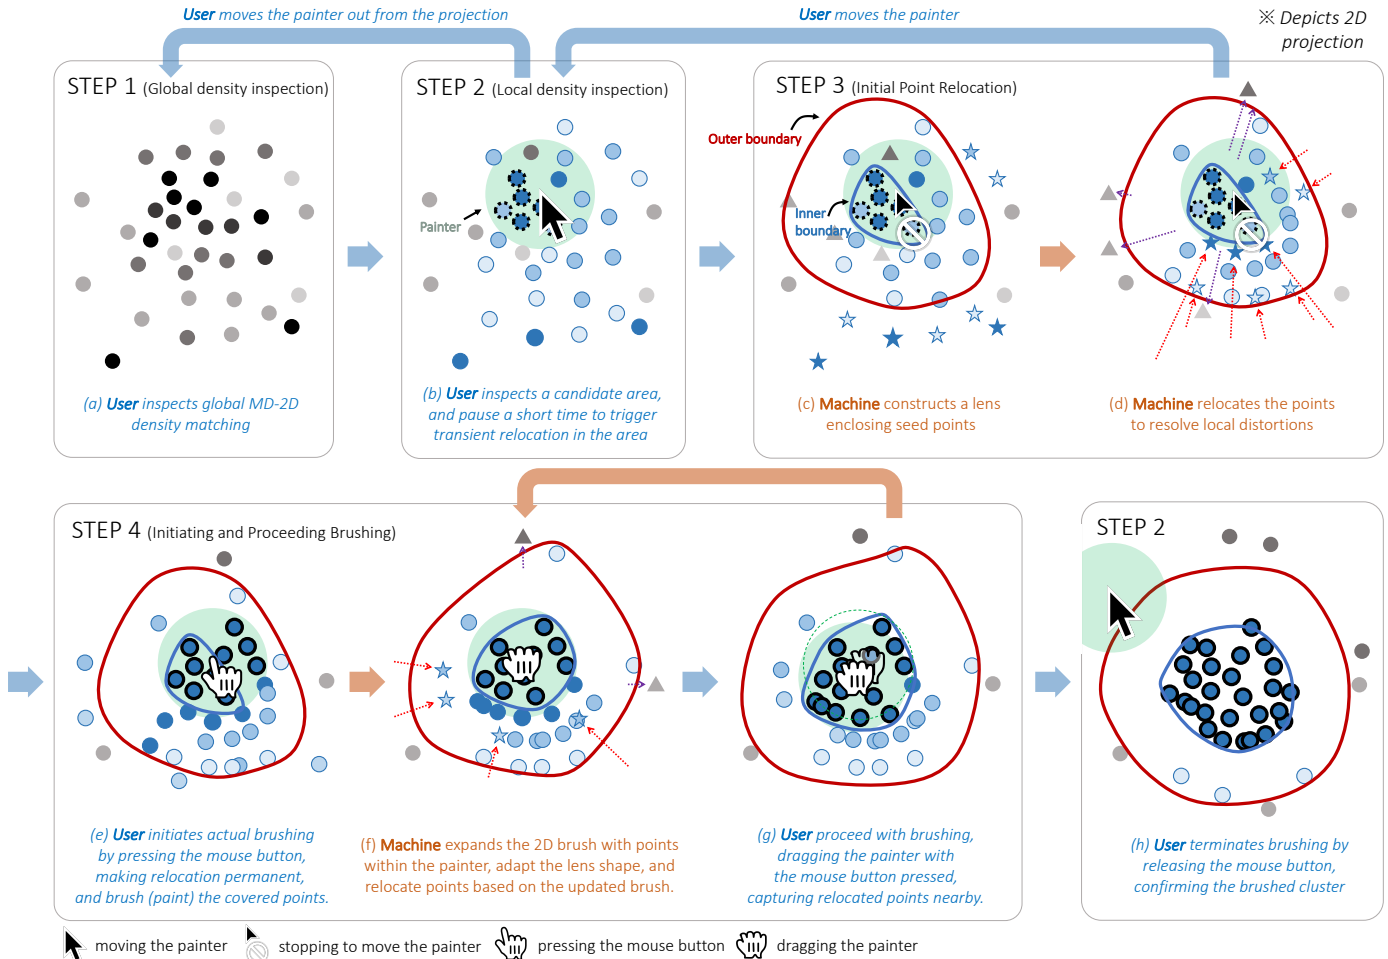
User moves the painter out from the projection

User moves the painter

※ Depicts 2D projection

STEP 1 (Global density inspection)

(a) User inspects global MD-2D density matching

STEP 2 (Local density inspection)

Painter

(b) User inspects a candidate area, and pause a short time to trigger transient relocation in the area

STEP 3 (Initial Point Relocation)

Outer boundary

Inner boundary

(c) Machine constructs a lens enclosing seed points

(d) Machine relocates the points to resolve local distortions

STEP 4 (Initiating and Proceeding Brushing)

(e) User initiates actual brushing by pressing the mouse button, making relocation permanent, and brush (paint) the covered points.

(f) Machine expands the 2D brush with points within the painter, adapt the lens shape, and relocate points based on the updated brush.

(g) User proceed with brushing, dragging the painter with the mouse button pressed, capturing relocated points nearby.

STEP 2

(h) User terminates brushing by releasing the mouse button, confirming the brushed cluster

moving the painter stopping to move the painter pressing the mouse button dragging the painter